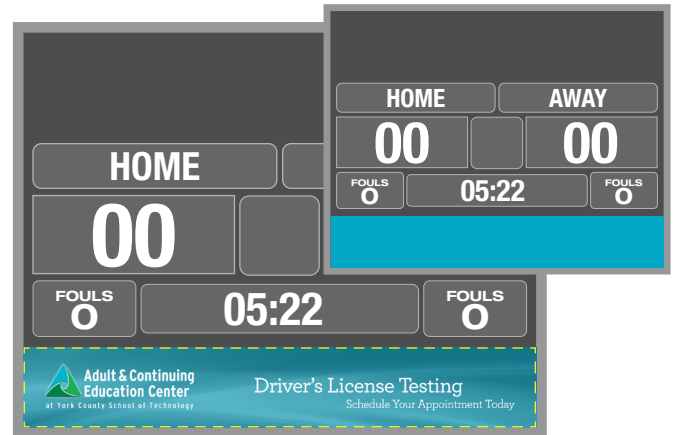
HOME

00

FOULS
O

05:22

FOULS
O

Adult & Continuing Education Center
at York County School of Technology

Driver's License Testing
Schedule Your Appointment Today

HOME

AWAY

00

00

FOULS
O

05:22

FOULS
O